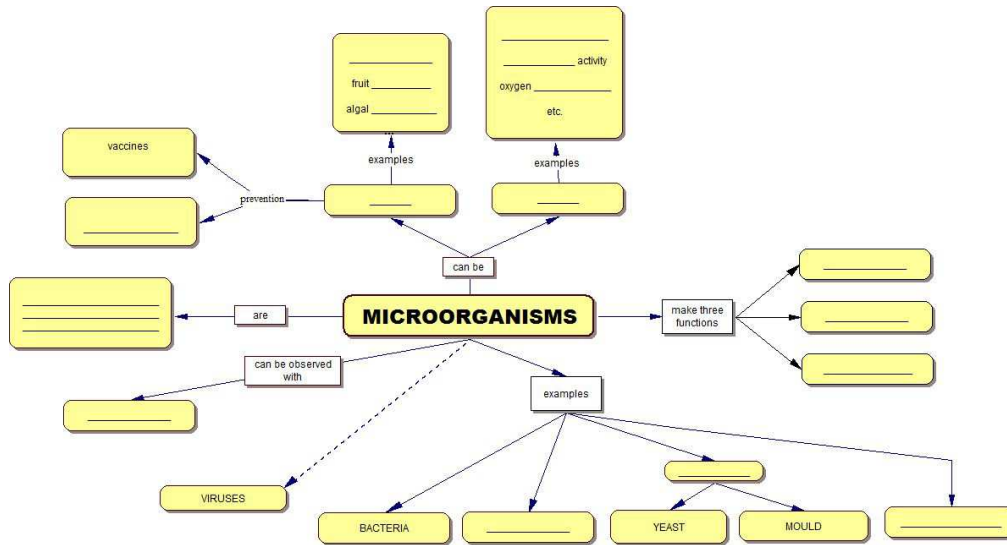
fruit ________

algal ________

________ activity

oxygen ________

etc.

vaccines

examples

examples

prevention

can be

are

MICROORGANISMS

make three functions

can be observed with

examples

VIRUSES

BACTERIA

YEAST

MOULD